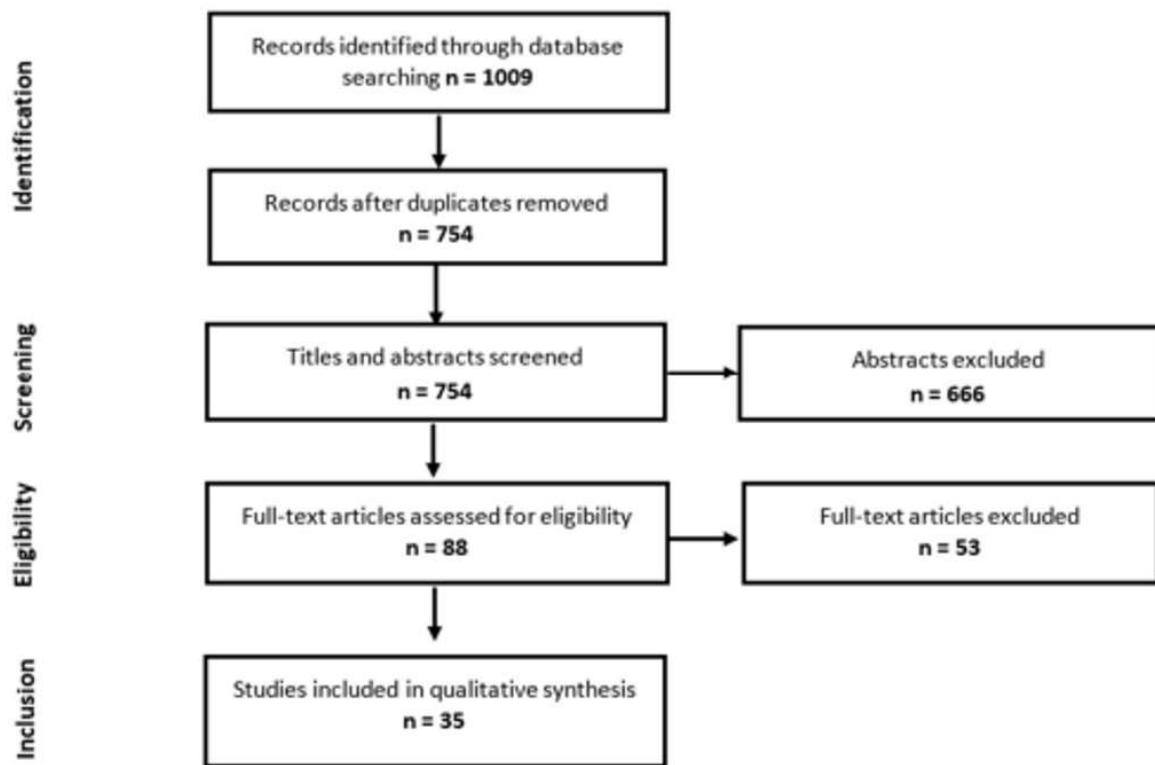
Identification

Records identified through database searching **n = 1009**

Records after duplicates removed
**n = 754**

Screening

Titles and abstracts screened
**n = 754**

Abstracts excluded
**n = 666**

Eligibility

Full-text articles assessed for eligibility
**n = 88**

Full-text articles excluded
**n = 53**

Inclusion

Studies included in qualitative synthesis
**n = 35**